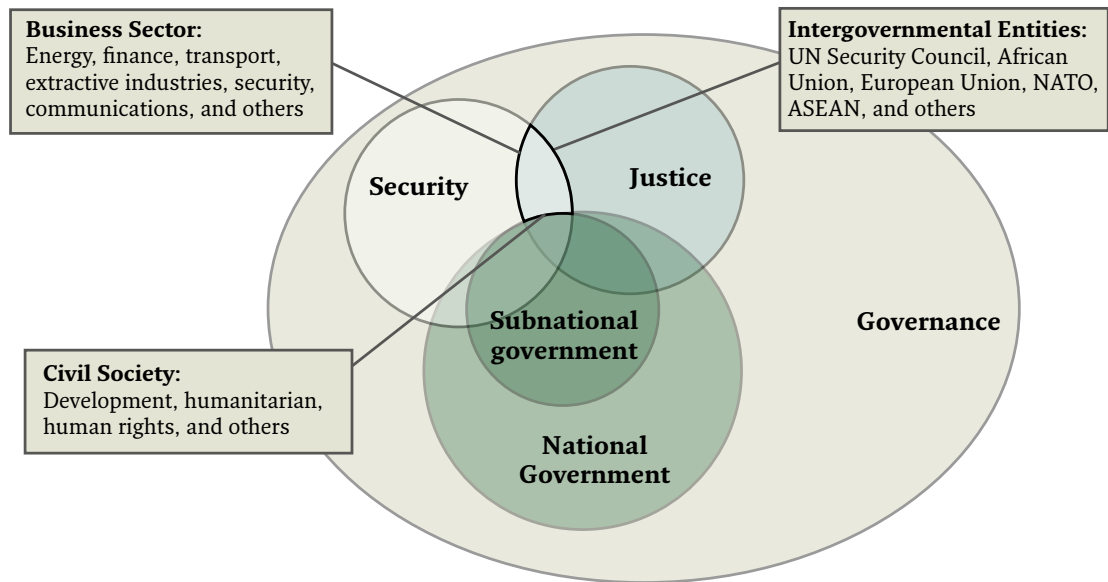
**Business Sector:**
Energy, finance, transport, extractive industries, security, communications, and others

**Intergovernmental Entities:**
UN Security Council, African Union, European Union, NATO, ASEAN, and others

Security

Justice

Subnational government

Governance

**Civil Society:**
Development, humanitarian, human rights, and others

National Government